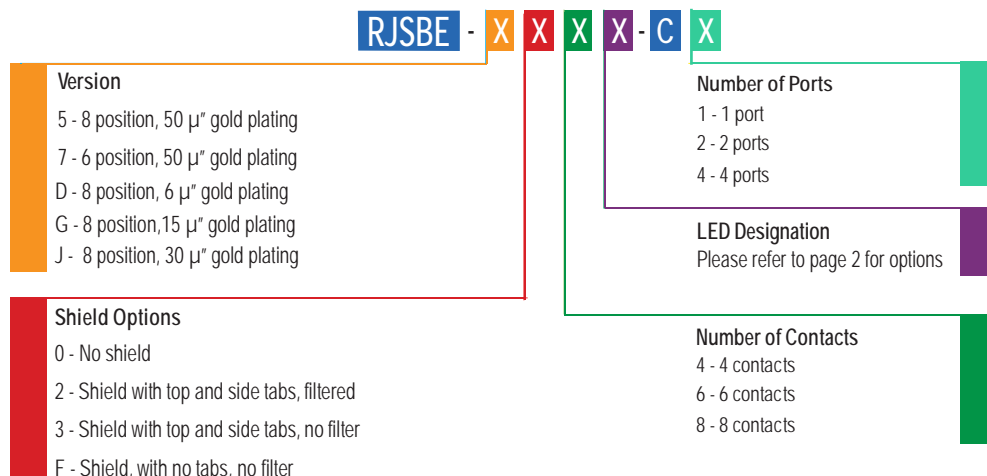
RJSBE - X X X X - C X

Version
5 - 8 position, 50 μ″ gold plating
7 - 6 position, 50 μ″ gold plating
D - 8 position, 6 μ″ gold plating
G - 8 position,15 μ″ gold plating
J - 8 position, 30 μ″ gold plating

Shield Options
0 - No shield
2 - Shield with top and side tabs, filtered
3 - Shield with top and side tabs, no filter
F - Shield, with no tabs, no filter

Number of Ports
1 - 1 port
2 - 2 ports
4 - 4 ports

LED Designation
Please refer to page 2 for options

Number of Contacts
4 - 4 contacts
6 - 6 contacts
8 - 8 contacts